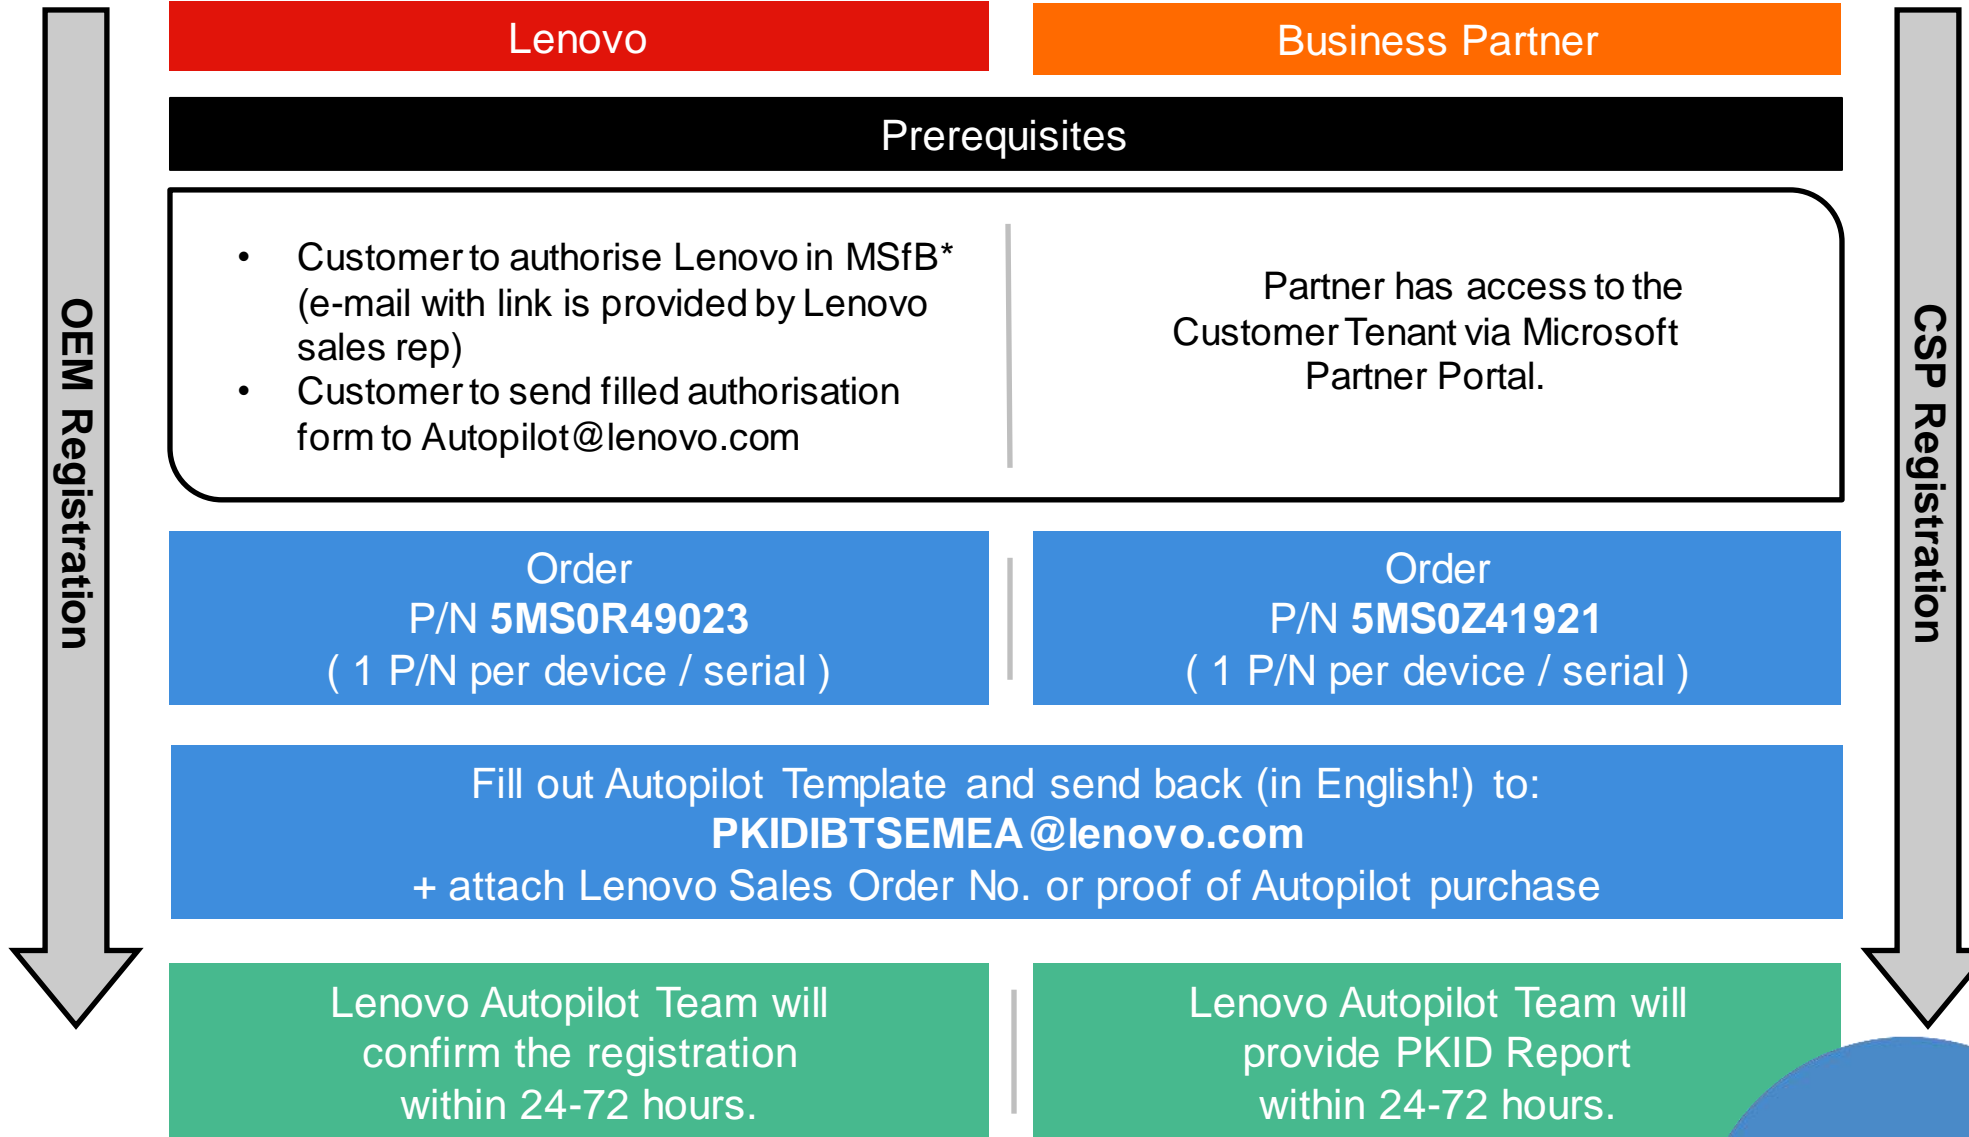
OEM Registration

Lenovo

Business Partner

CSP Registration

Prerequisites

• Customer to authorise Lenovo in MSfB* (e-mail with link is provided by Lenovo sales rep)
• Customer to send filled authorisation form to Autopilot@lenovo.com

Partner has access to the Customer Tenant via Microsoft Partner Portal.

Order
P/N **5MS0R49023**
( 1 P/N per device / serial )

Order
P/N **5MS0Z41921**
( 1 P/N per device / serial )

Fill out Autopilot Template and send back (in English!) to:
**PKIDIBTSEMEA@lenovo.com**
+ attach Lenovo Sales Order No. or proof of Autopilot purchase

Lenovo Autopilot Team will confirm the registration within 24-72 hours.

Lenovo Autopilot Team will provide PKID Report within 24-72 hours.